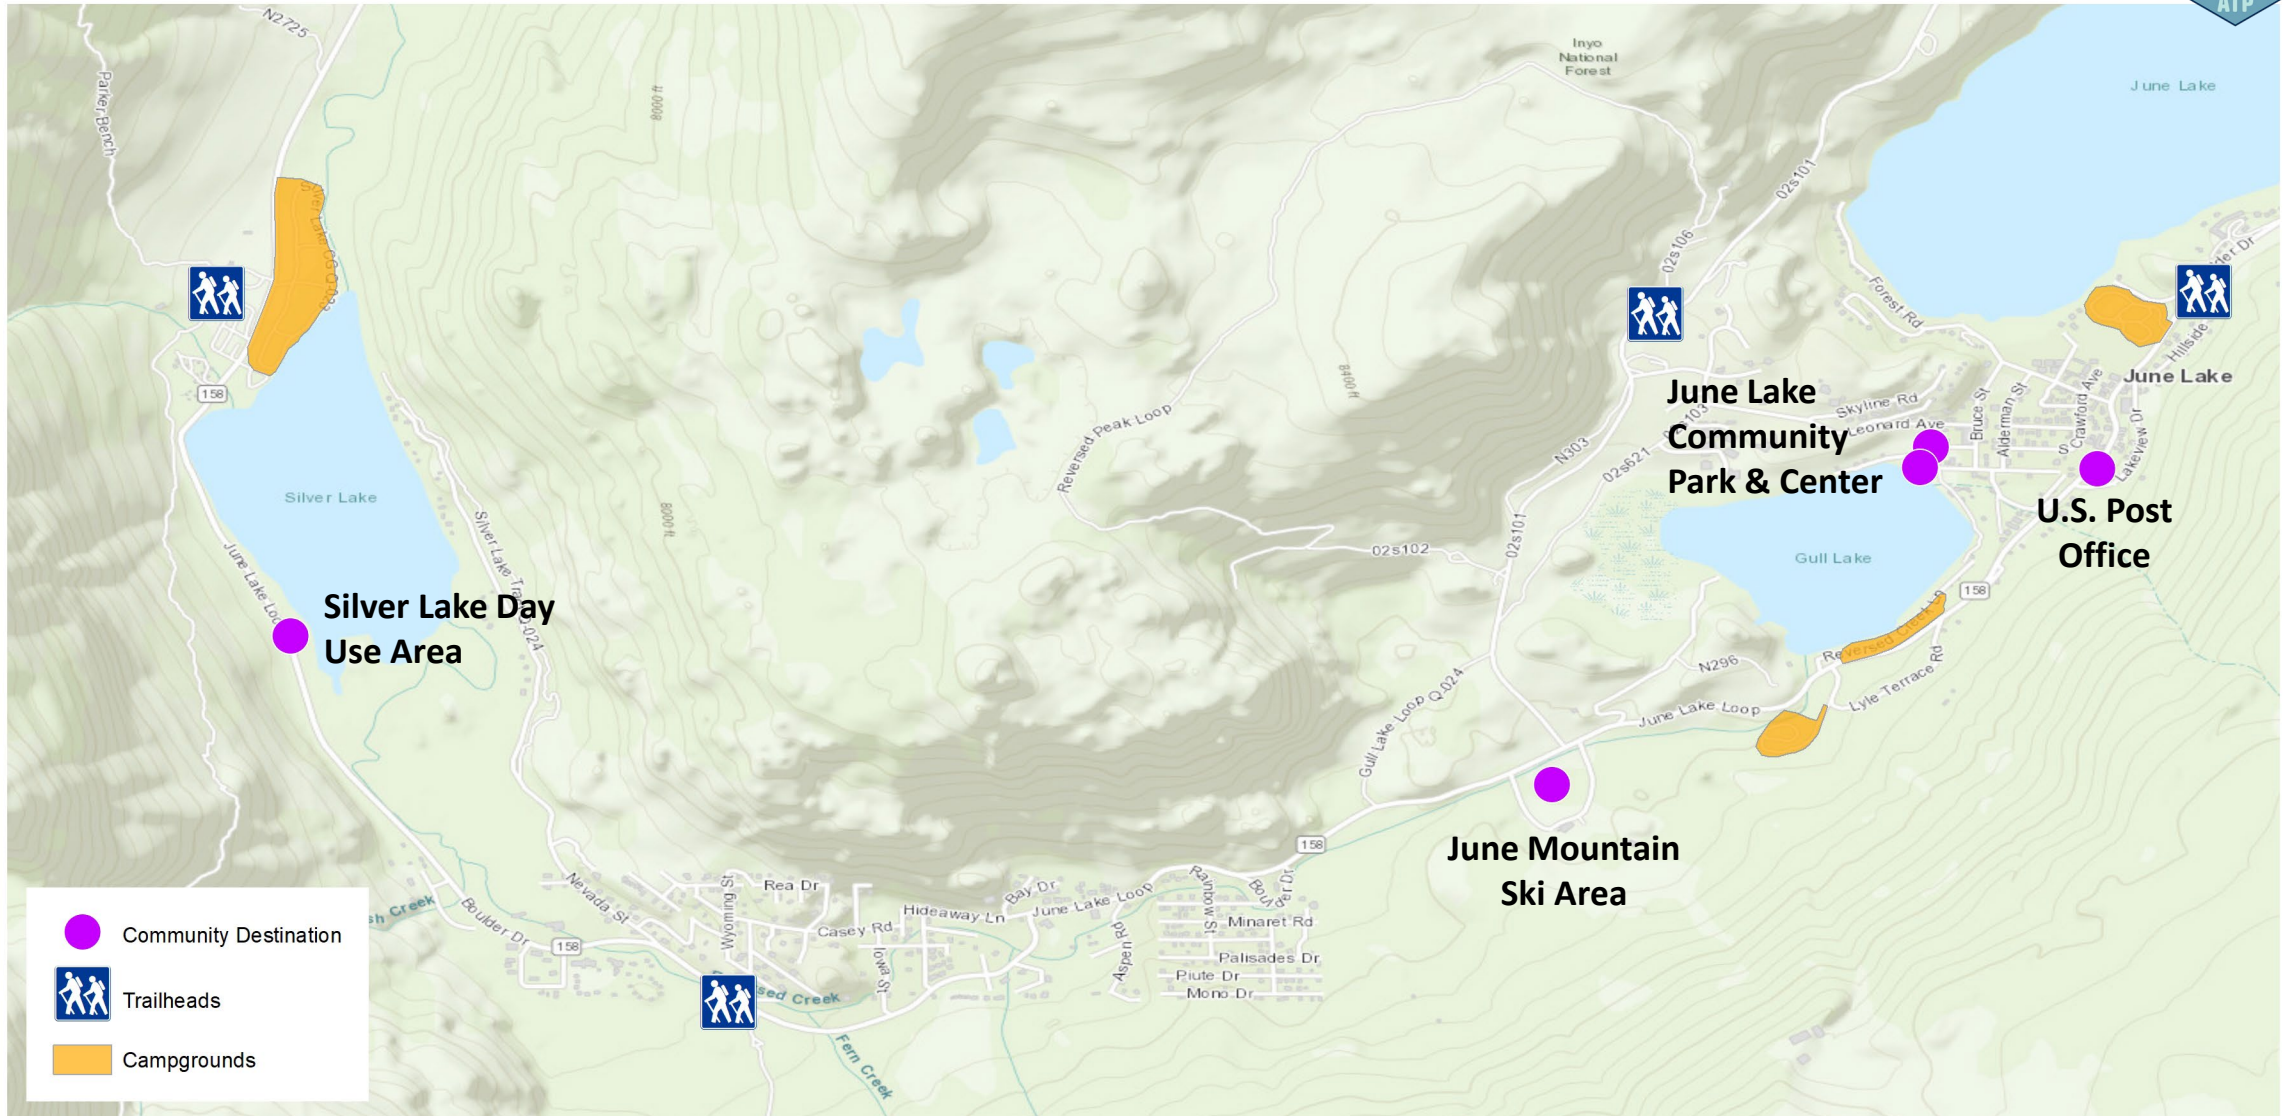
ATP

N2725

Parker Bench

Silver Lake CG Q.123

158

Silver Lake

June Lake Loop

Silver Lake Day Use Area

Silver Lake Trail Q.024

8000 ft

8000 ft

Inyo National Forest

Reversed Peak Loop

8400 ft

02s102

02s106

02s101

N303

02s621

02s101

June Lake Community Park & Center

Skyline Rd

Leonard Ave

Forest Rd

Bruce St

Alderman St

S Crawford Ave

Lakeview Dr

Hillside

June Lake

June Lake

U.S. Post Office

Gull Lake

158

Reversed Creek

N296

Lyle Terrace Rd

June Lake Loop

Gull Lake Loop Q.024

June Mountain Ski Area

158

Nevada St

Boulder Dr

158

Wyoming St

Rea Dr

Casey Rd

Hideaway Ln

Iowa St

Bay Dr

June Lake Loop

Aspen Rd

Rainbow St

Boulder Dr

Minaret Rd

Palisades Dr

Piute Dr

Mono Dr

sh Creek

sed Creek

Fern Creek

Community Destination

Trailheads

Campgrounds